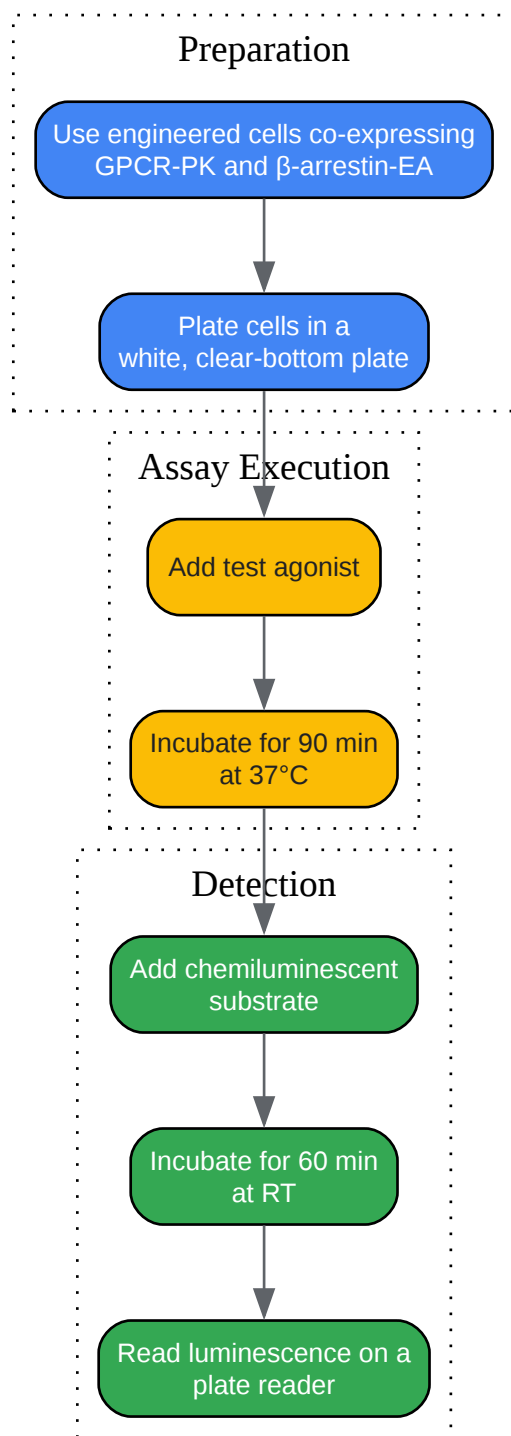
Preparation

Use engineered cells co-expressing GPCR-PK and β-arrestin-EA

Plate cells in a white, clear-bottom plate

Assay Execution

Add test agonist

Incubate for 90 min at 37°C

Detection

Add chemiluminescent substrate

Incubate for 60 min at RT

Read luminescence on a plate reader